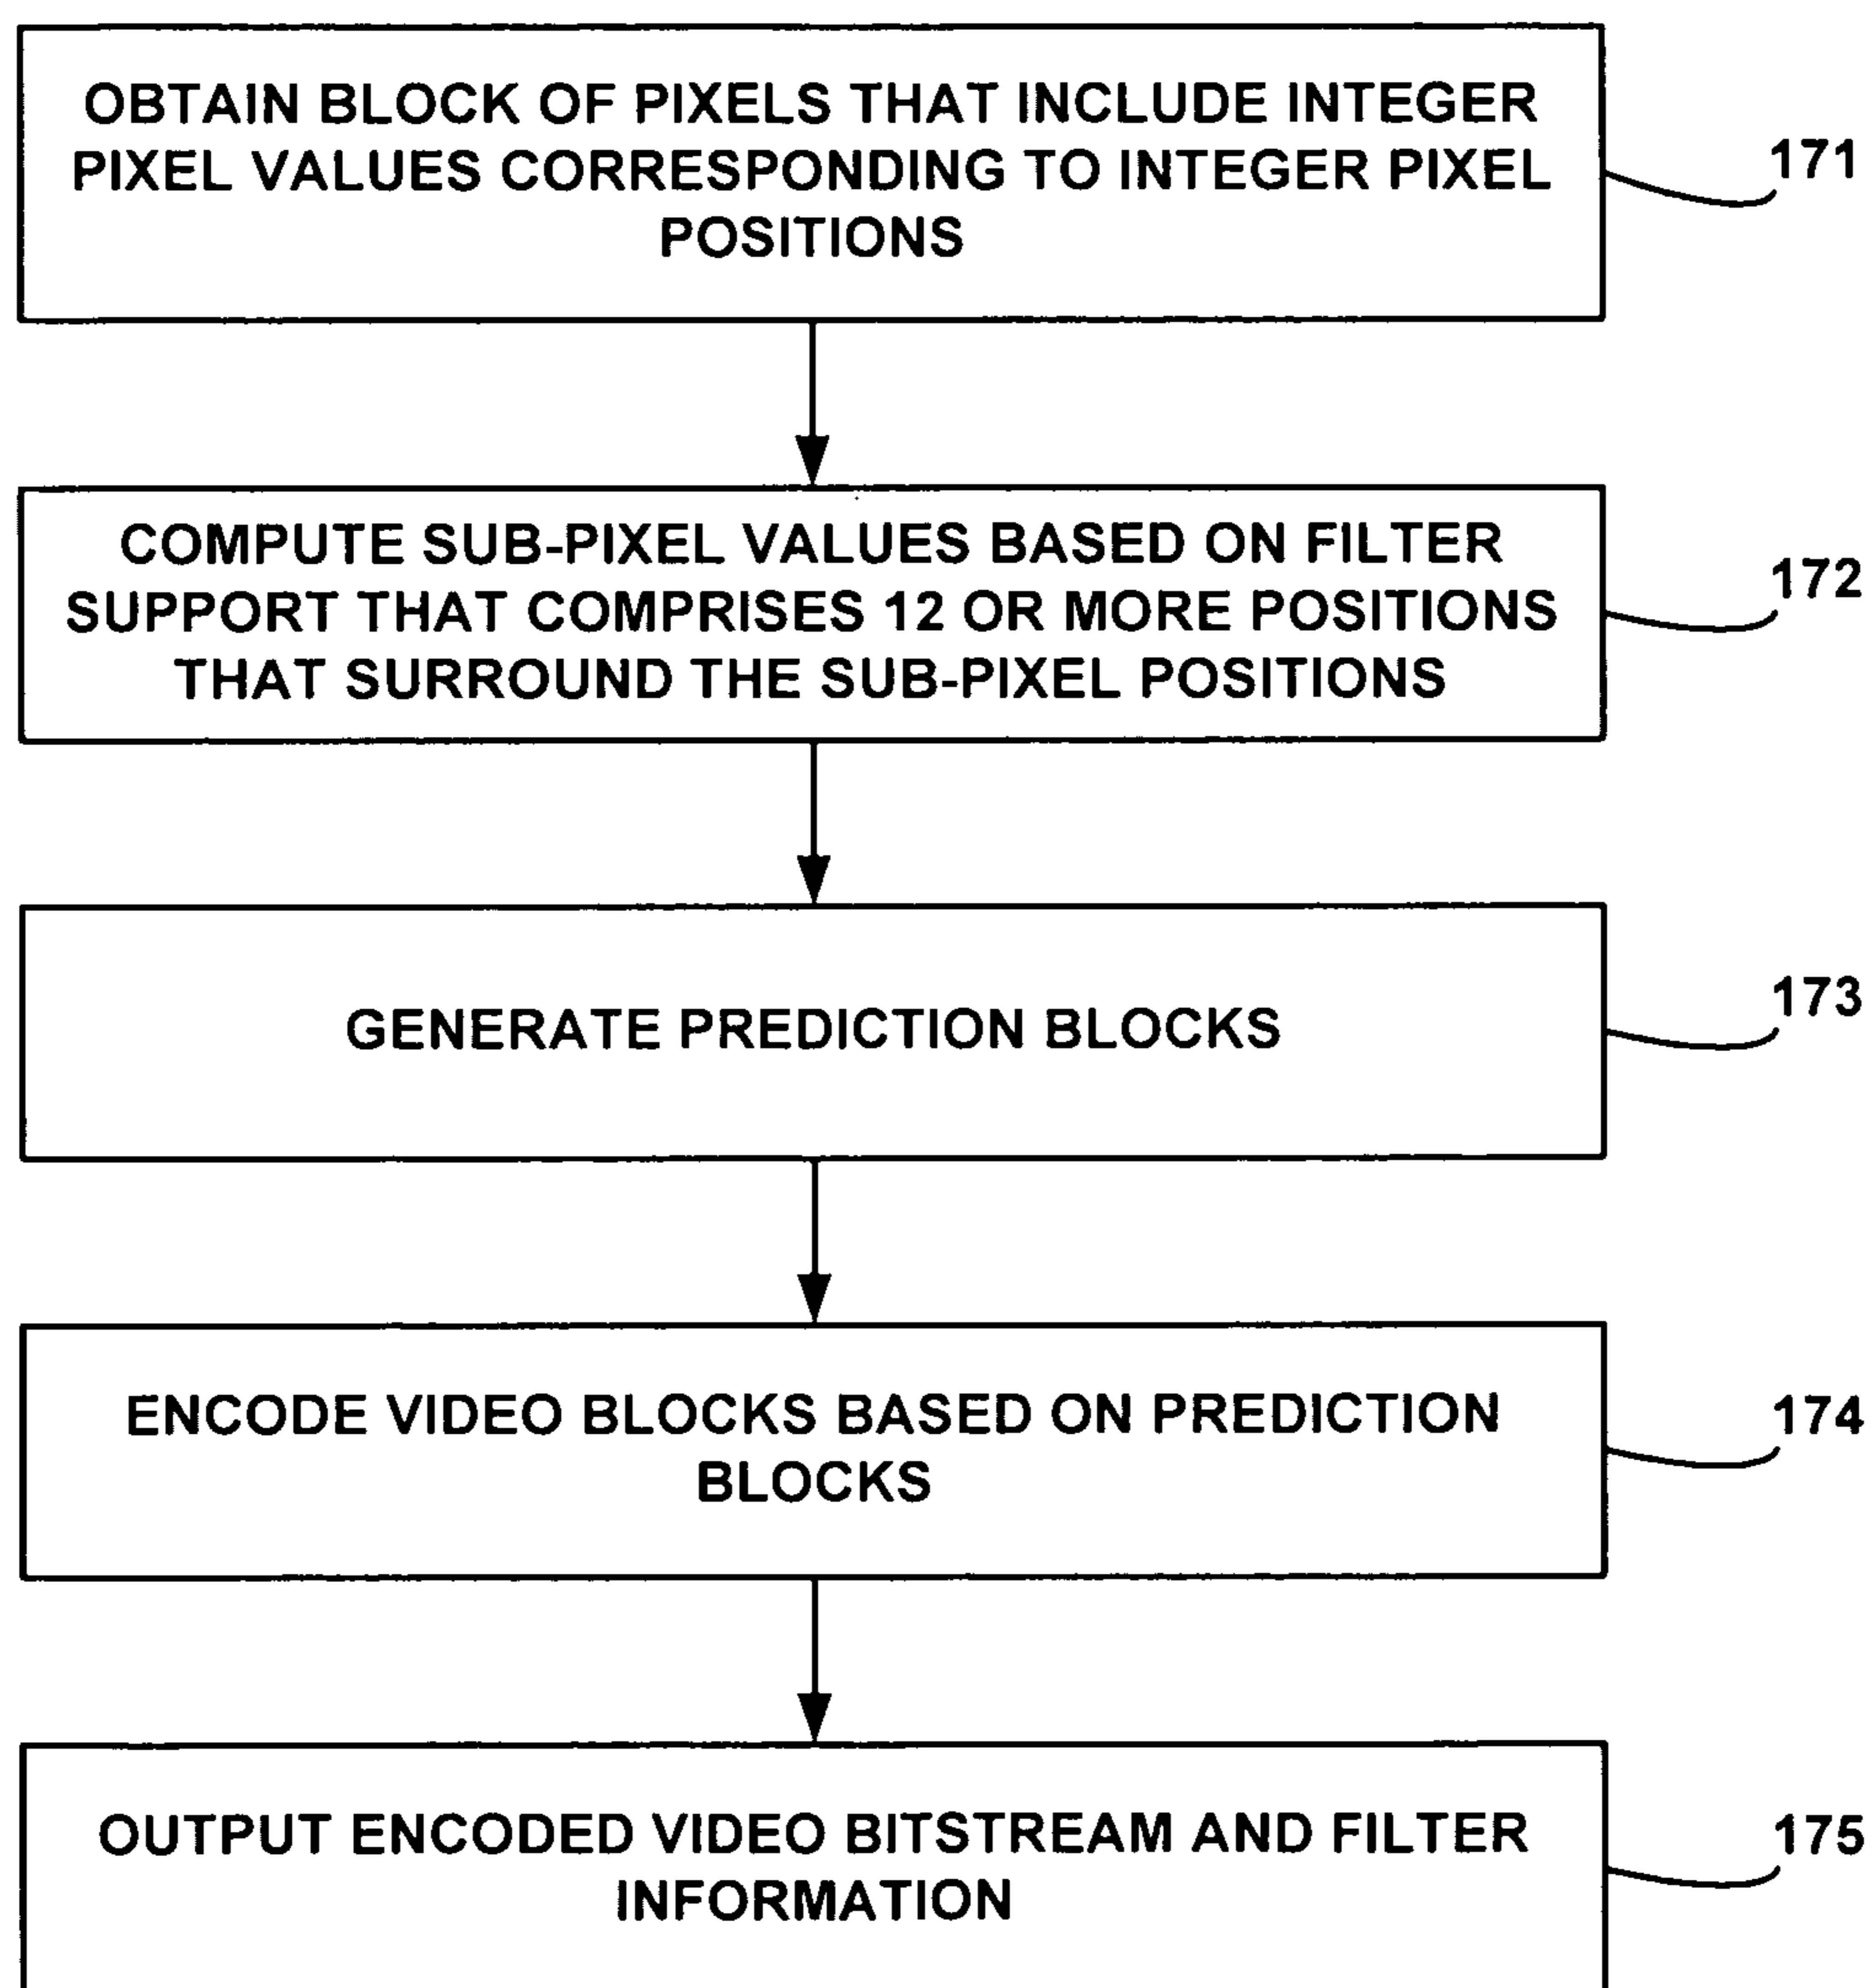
OBTAIN BLOCK OF PIXELS THAT INCLUDE INTEGER PIXEL VALUES CORRESPONDING TO INTEGER PIXEL POSITIONS

171

COMPUTE SUB-PIXEL VALUES BASED ON FILTER SUPPORT THAT COMPRISES 12 OR MORE POSITIONS THAT SURROUND THE SUB-PIXEL POSITIONS

172

GENERATE PREDICTION BLOCKS

173

ENCODE VIDEO BLOCKS BASED ON PREDICTION BLOCKS

174

OUTPUT ENCODED VIDEO BITSTREAM AND FILTER INFORMATION

175